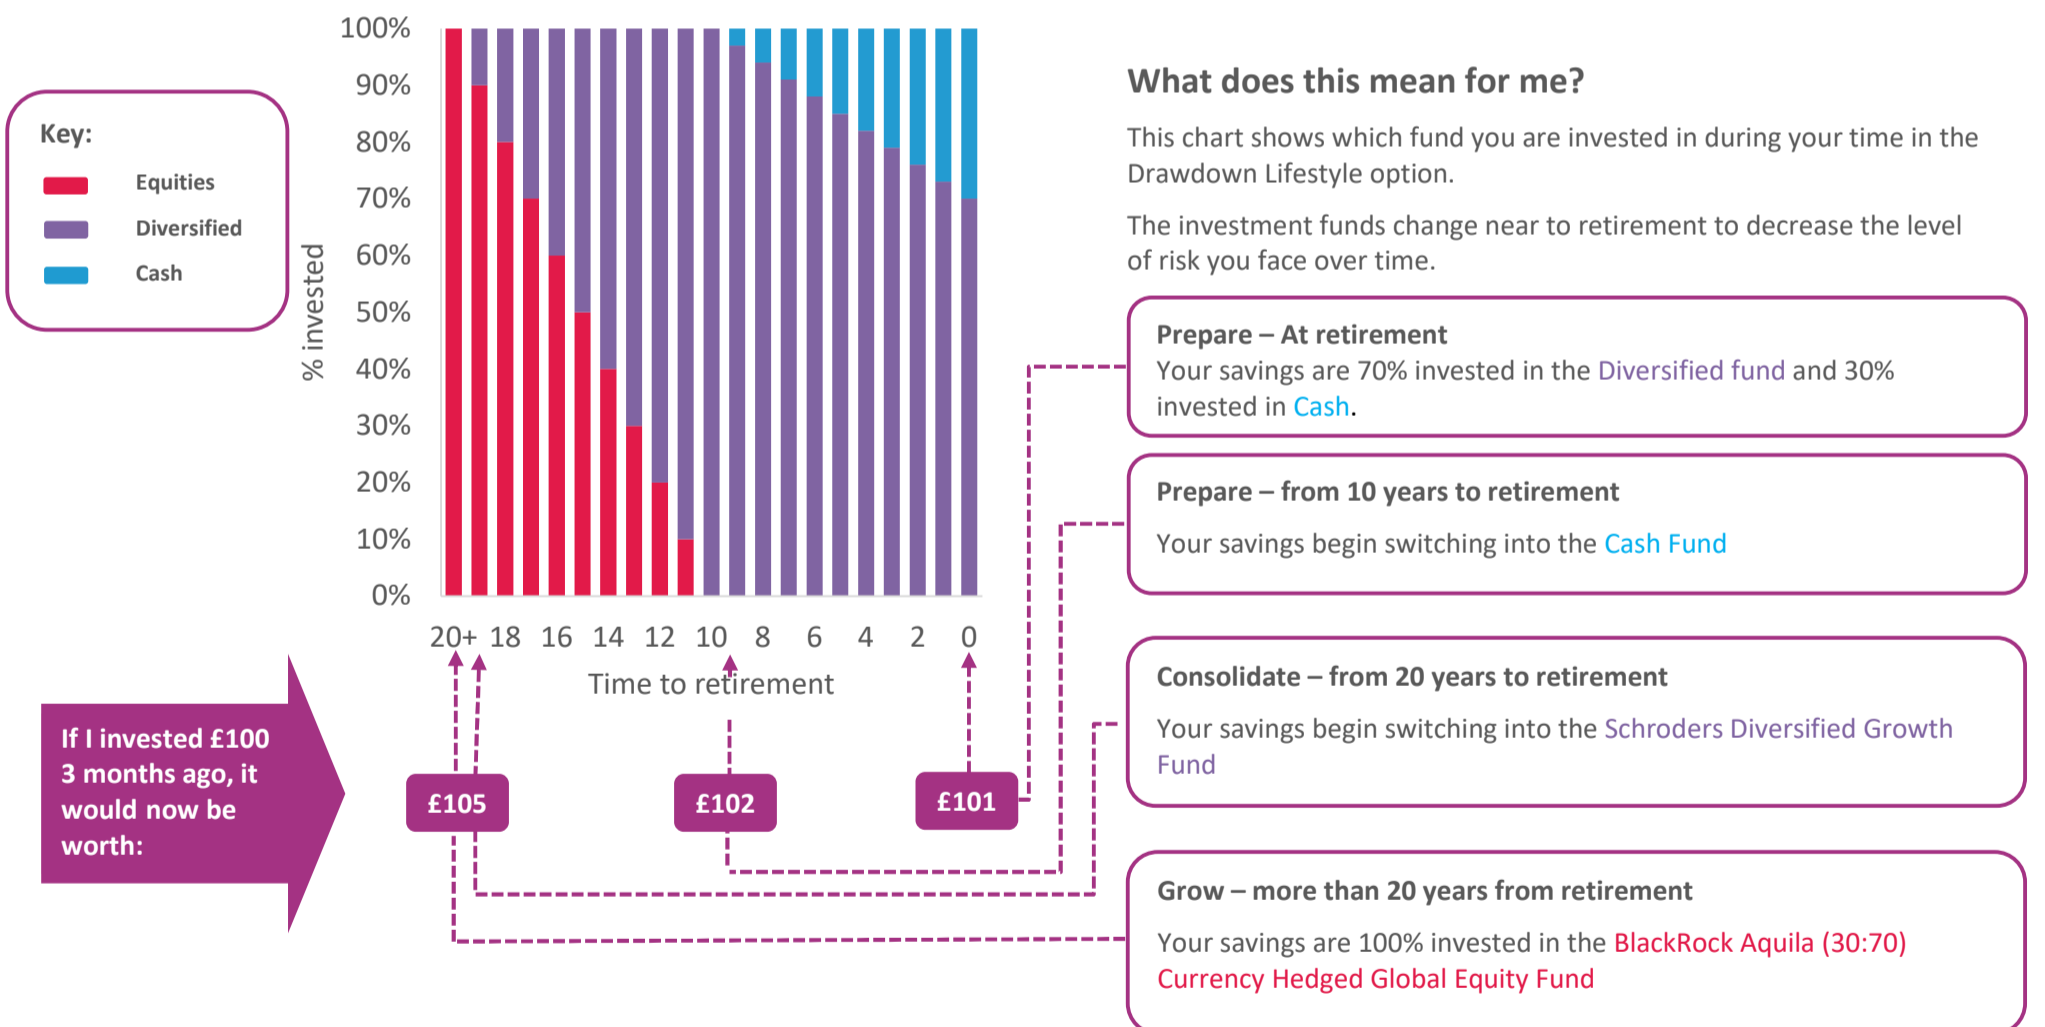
Key:

Equities

Diversified

Cash

100%
90%
80%
70%
60%
50%
40%
30%
20%
10%
0%

% invested

20+ 18 16 14 12 10 8 6 4 2 0

Time to retirement

If I invested £100 3 months ago, it would now be worth:

£105

£102

£101

What does this mean for me?

This chart shows which fund you are invested in during your time in the Drawdown Lifestyle option.

The investment funds change near to retirement to decrease the level of risk you face over time.

Prepare – At retirement
Your savings are 70% invested in the Diversified fund and 30% invested in Cash.

Prepare – from 10 years to retirement

Your savings begin switching into the Cash Fund

Consolidate – from 20 years to retirement

Your savings begin switching into the Schroders Diversified Growth Fund

Grow – more than 20 years from retirement

Your savings are 100% invested in the BlackRock Aquila (30:70) Currency Hedged Global Equity Fund